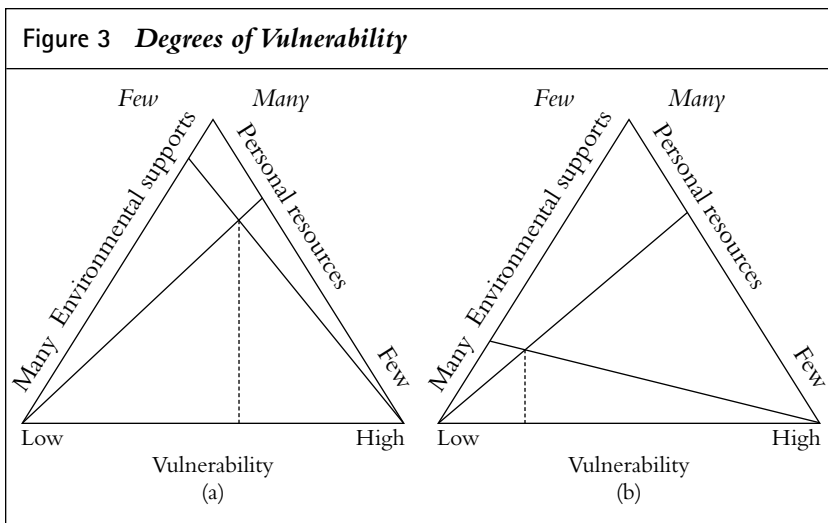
Figure 3 *Degrees of Vulnerability*

Few Many
Environmental supports
Personal resources
Many
Few
Low
High
Vulnerability
(a)

Few Many
Environmental supports
Personal resources
Many
Few
Low
High
Vulnerability
(b)